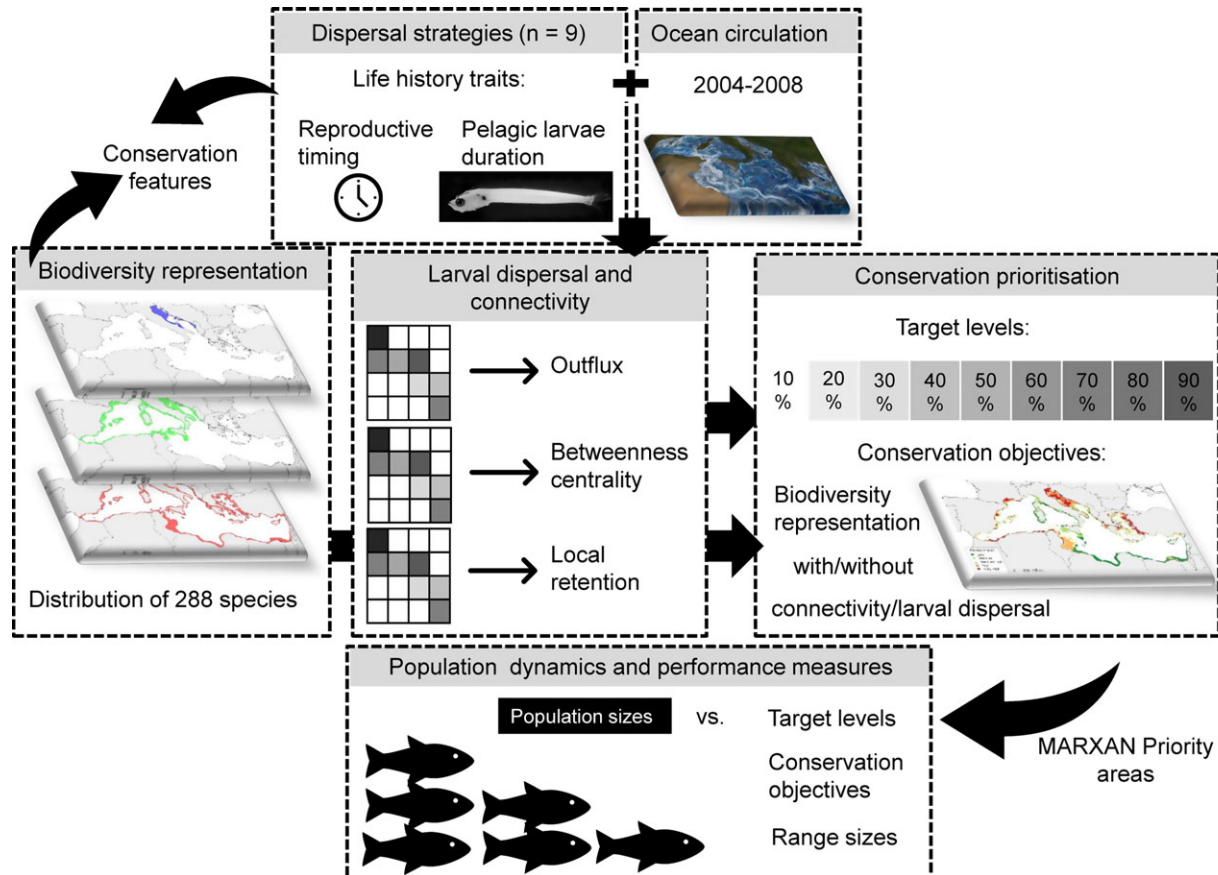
Dispersal strategies (n = 9)

Life history traits:

Reproductive timing

Pelagic larvae duration

Ocean circulation

2004-2008

Conservation features

Biodiversity representation

Distribution of 288 species

Larval dispersal and connectivity

Outflux

Betweenness centrality

Local retention

Conservation prioritisation

Target levels:

| 10 % | 20 % | 30 % | 40 % | 50 % | 60 % | 70 % | 80 % | 90 % |
|---|---|---|---|---|---|---|---|---|

Conservation objectives:

Biodiversity representation

with/without

connectivity/larval dispersal

Population dynamics and performance measures

Population sizes vs. Target levels

Conservation objectives

Range sizes

MARXAN Priority areas